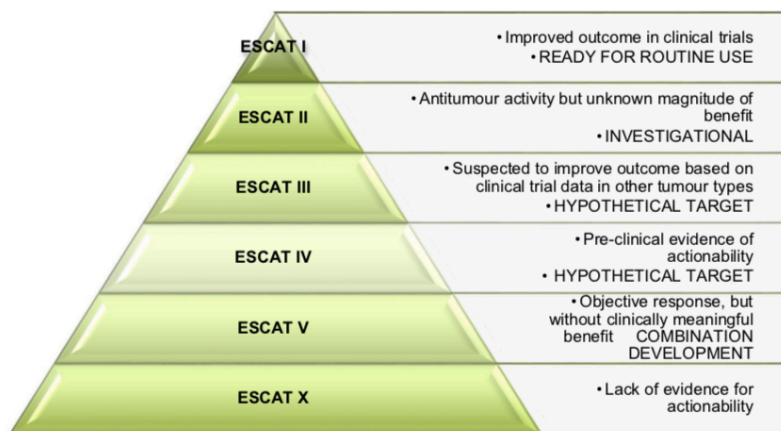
ESCAT I

• Improved outcome in clinical trials
• READY FOR ROUTINE USE

ESCAT II

• Antitumour activity but unknown magnitude of benefit
• INVESTIGATIONAL

ESCAT III

• Suspected to improve outcome based on clinical trial data in other tumour types
• HYPOTHETICAL TARGET

ESCAT IV

• Pre-clinical evidence of actionability
• HYPOTHETICAL TARGET

ESCAT V

• Objective response, but without clinically meaningful benefit COMBINATION DEVELOPMENT

ESCAT X

• Lack of evidence for actionability